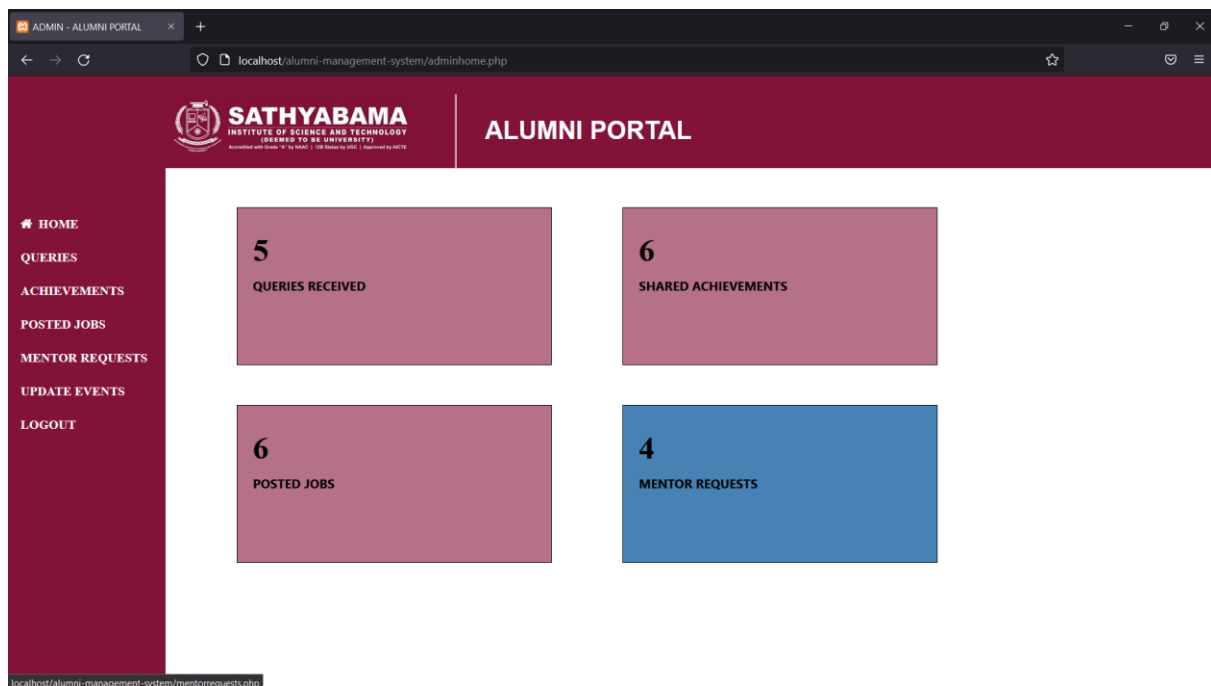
ADMIN - ALUMNI PORTAL ×
+

localhost/alumni-management-system/adminhome.php

SATHYABAMA
INSTITUTE OF SCIENCE AND TECHNOLOGY
(DEEMED TO BE UNIVERSITY)
Accredited with Grade "A" by NAAC | 12B Status by UGC | Approved by AICTE

ALUMNI PORTAL

HOME
QUERIES
ACHIEVEMENTS
POSTED JOBS
MENTOR REQUESTS
UPDATE EVENTS
LOGOUT

5
QUERIES RECEIVED

6
SHARED ACHIEVEMENTS

6
POSTED JOBS

4
MENTOR REQUESTS

localhost/alumni-management-system/mentorrequests.php